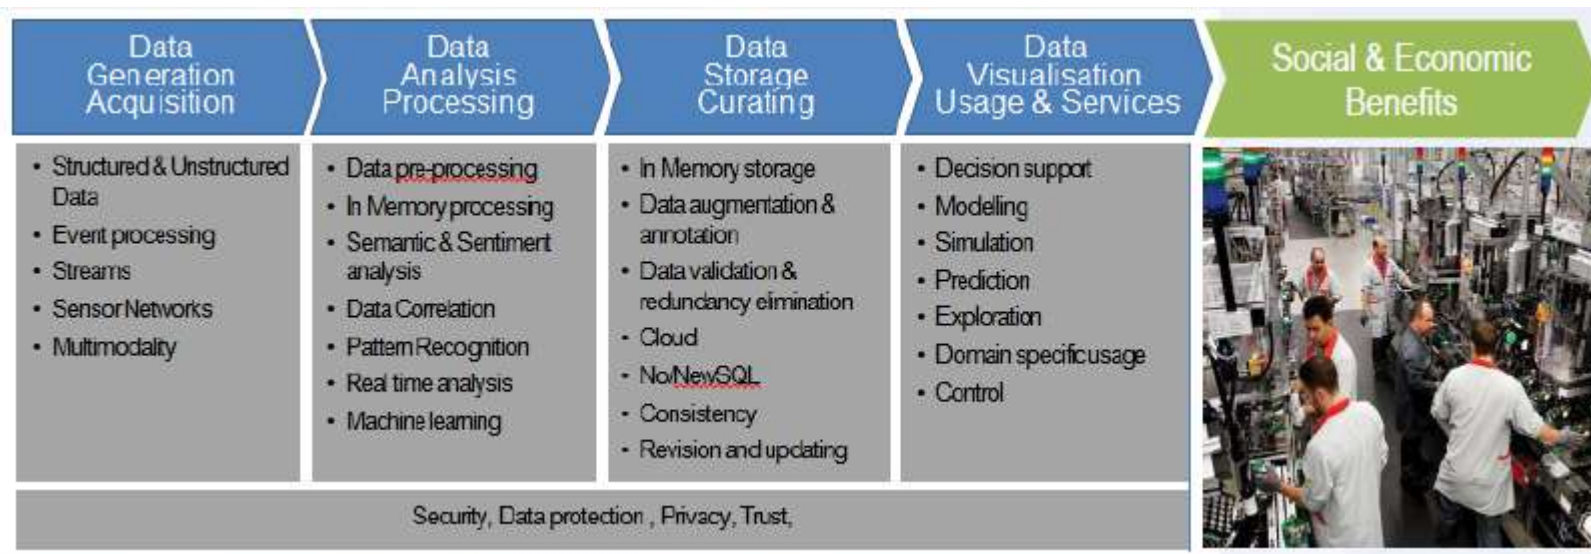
Data Generation Acquisition

Data Analysis Processing

Data Storage Curating

Data Visualisation Usage & Services

Social & Economic Benefits

- Structured & Unstructured Data
- Event processing
- Streams
- Sensor Networks
- Multimodality

- Data pre-processing
- In Memory processing
- Semantic & Sentiment analysis
- Data Correlation
- Pattern Recognition
- Real time analysis
- Machine learning

- In Memory storage
- Data augmentation & annotation
- Data validation & redundancy elimination
- Cloud
- No/NewSQL
- Consistency
- Revision and updating

- Decision support
- Modeling
- Simulation
- Prediction
- Exploration
- Domain specific usage
- Control

Security, Data protection , Privacy, Trust,